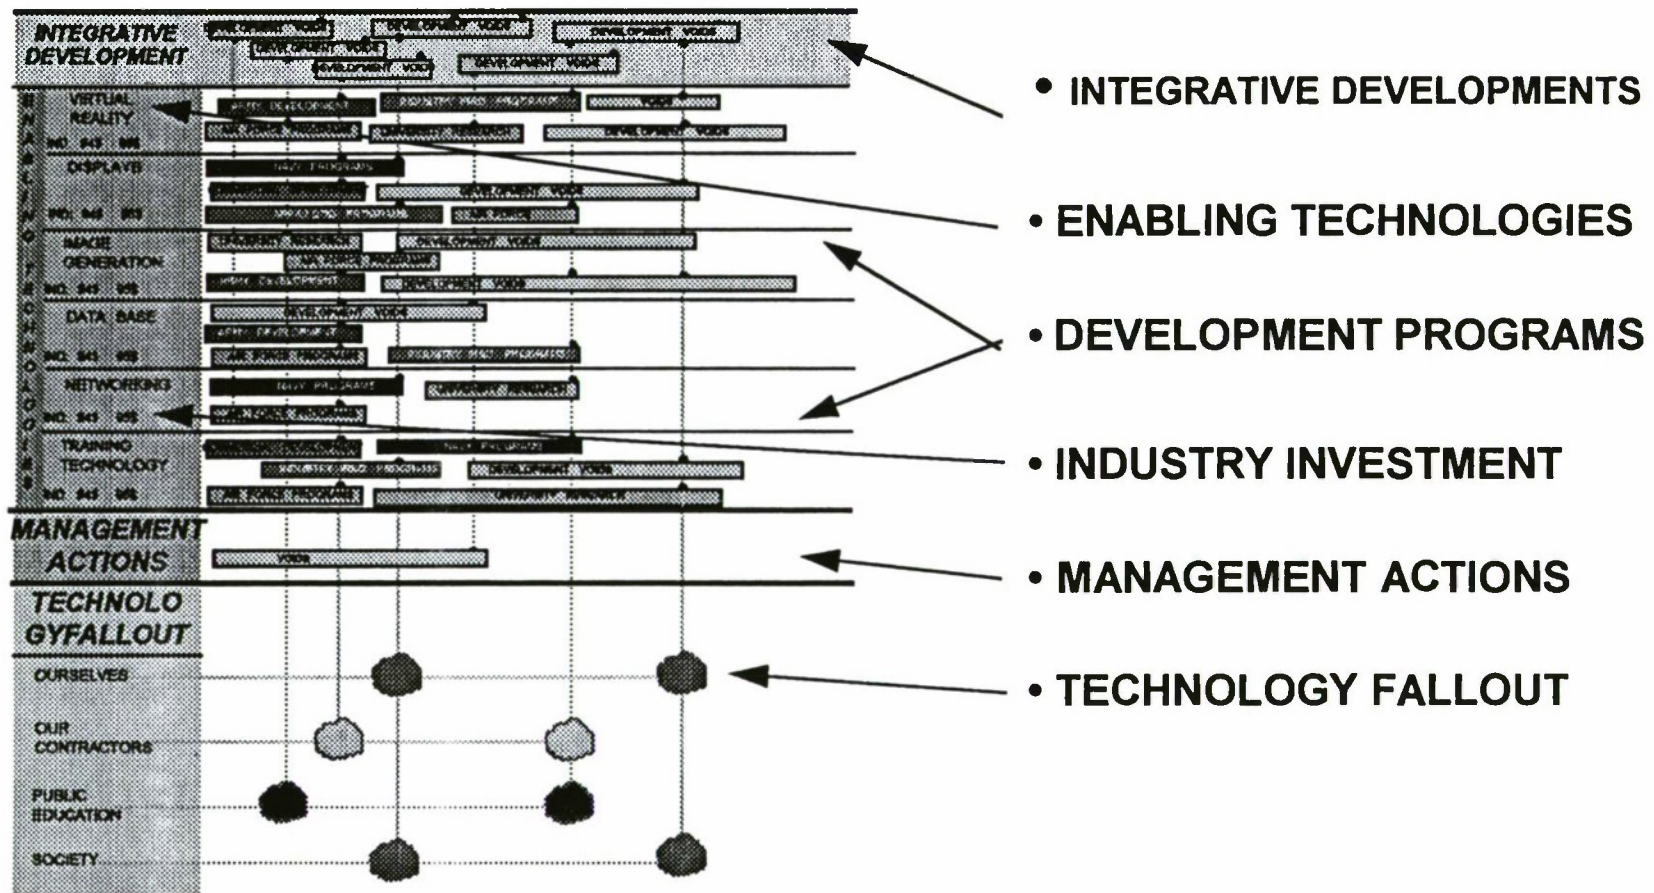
INTEGRATIVE DEVELOPMENT

DEVELOPMENT VOIDS

DEVELOPMENT VOIDS

DEVELOPMENT VOIDS

DEVELOPMENT VOIDS

DEVELOPMENT VOIDS

DEVELOPMENT VOIDS

E N A B L I N G T E C H N O L O G I E S

VIRTUAL REALITY

ARMY DEVELOPMENT

INDUSTRY R&D PROGRAMS

VOIDS

AIR FORCE PROGRAMS

UNIVERSITY RESEARCH

DEVELOPMENT VOIDS

IND. 94 95

DISPLAYS

NAVY PROGRAMS

DEVELOPMENT VOIDS

IND. 94 95

IMAGE GENERATION

UNIVERSITY RESEARCH

DEVELOPMENT VOIDS

AIR FORCE PROGRAMS

ARMY DEVELOPMENT

IND. 94 95

DATA BASE

DEVELOPMENT VOIDS

ARMY DEVELOPMENT

AIR FORCE PROGRAMS

INDUSTRY R&D PROGRAMS

IND. 94 95

NETWORKING

NAVY PROGRAMS

IND. 94 95

TRAINING TECHNOLOGY

NAVY PROGRAMS

DEVELOPMENT VOIDS

AIR FORCE PROGRAMS

UNIVERSITY RESEARCH

IND. 94 95

MANAGEMENT ACTIONS

VOIDS

TECHNOLO GYFALLOUT

OURSELVES

OUR CONTRACTORS

PUBLIC EDUCATION

SOCIETY

• INTEGRATIVE DEVELOPMENTS

• ENABLING TECHNOLOGIES

• DEVELOPMENT PROGRAMS

• INDUSTRY INVESTMENT

• MANAGEMENT ACTIONS

• TECHNOLOGY FALLOUT